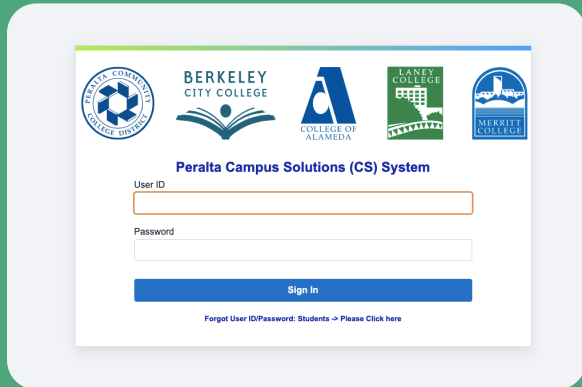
PERALTA COMMUNITY COLLEGE DISTRICT

BERKELEY CITY COLLEGE

COLLEGE OF ALAMEDA

LANEY COLLEGE

MERRITT COLLEGE

Peralta Campus Solutions (CS) System

User ID

Password

Sign In

Forgot User ID/Password: Students -> Please Click here